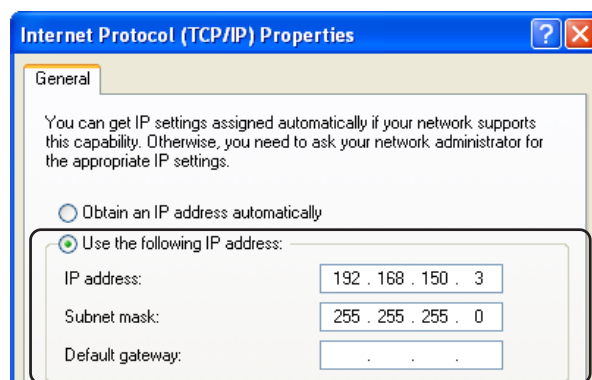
Internet Protocol (TCP/IP) Properties

?

X

General

You can get IP settings assigned automatically if your network supports this capability. Otherwise, you need to ask your network administrator for the appropriate IP settings.

Obtain an IP address automatically

Use the following IP address:

IP address: 192 . 168 . 150 . 3

Subnet mask: 255 . 255 . 255 . 0

Default gateway: . . .